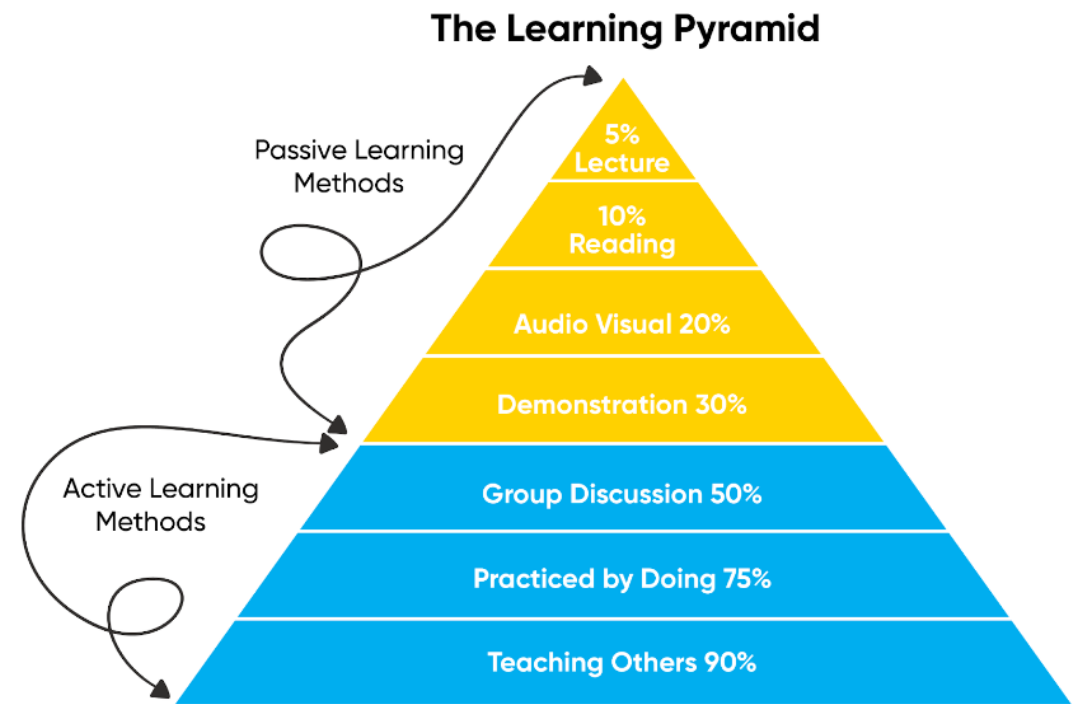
The Learning Pyramid

Passive Learning Methods

5%
Lecture

10%
Reading

Audio Visual 20%

Demonstration 30%

Active Learning Methods

Group Discussion 50%

Practiced by Doing 75%

Teaching Others 90%